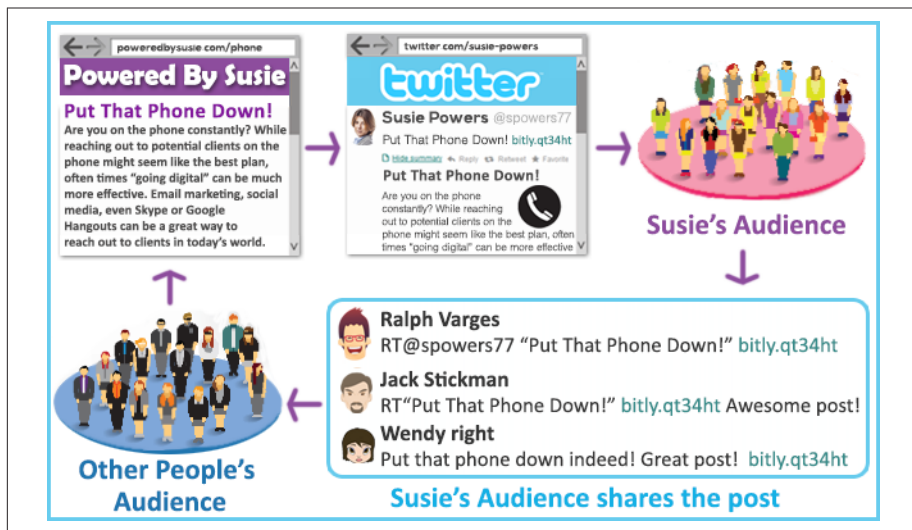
poweredbysusie.com/phone

Powered By Susie

Put That Phone Down!

Are you on the phone constantly? While reaching out to potential clients on the phone might seem like the best plan, often times "going digital" can be much more effective. Email marketing, social media, even Skype or Google Hangouts can be a great way to reach out to clients in today's world.

twitter.com/susie-powers

twitter

Susie Powers @spowers77

Put That Phone Down! bitly.qt34ht

Hide summary Reply Retweet Favorite

Put That Phone Down!

Are you on the phone constantly? While reaching out to potential clients on the phone might seem like the best plan, often times "going digital" can be more effective

Susie's Audience

Ralph Varges

RT@spowers77 "Put That Phone Down!" bitly.qt34ht

Jack Stickman

RT"Put That Phone Down!" bitly.qt34ht Awesome post!

Wendy right

Put that phone down indeed! Great post! bitly.qt34ht

Susie's Audience shares the post

Other People's Audience